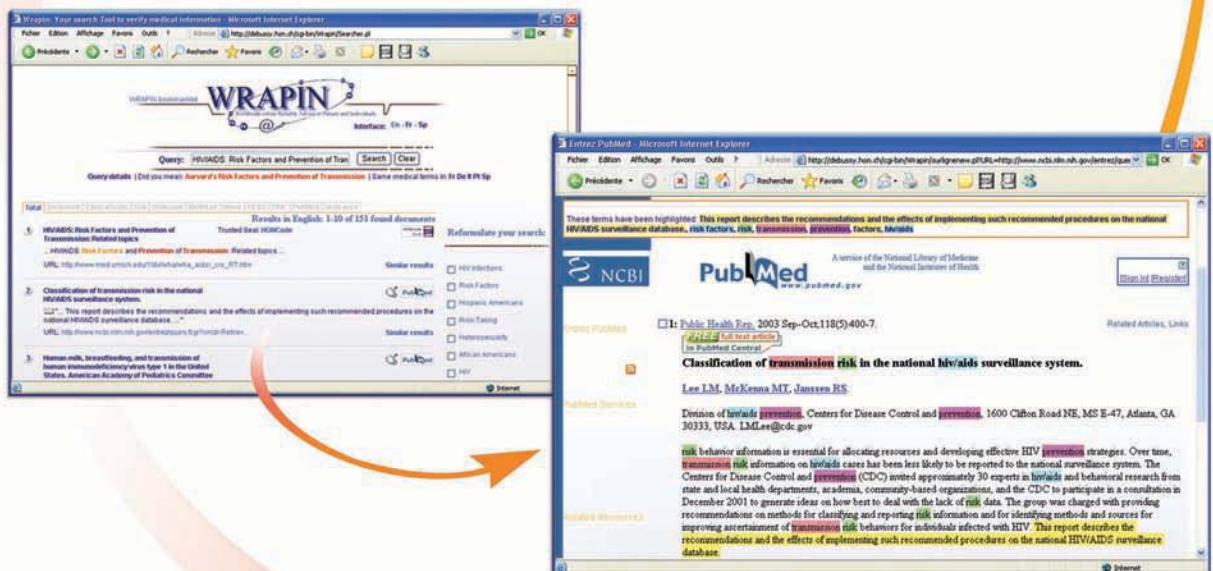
Wrapin: Your search Tool to verify medical information - Microsoft Internet Explorer

Fichier Edition Affichage Favoris Outils ?

Adresse http://debussy.hon.ch/cgi-bin/Wrapin/Searcher.pl

OK

Précédente Rechercher Favoris

WRAPIN

Interface: En - Fr - Sp

Query: HIV/AIDS: Risk Factors and Prevention of Tran Search Clear

Query details | Did you mean: Harvard's Risk Factors and Prevention of Transmission | Same medical terms in: fr De It Pt Sp

Total

Results in English: 1-10 of 151 found documents

1. HIV/AIDS: Risk Factors and Prevention of Transmission: Related topics

Trusted Seal: HONCode

... HIV/AIDS: Risk Factors and Prevention of Transmission: Related topics ...

URL: http://www.med.umich.edu/1libr/aha/aha_aidsr_crs_RT.htm

Similar results

2. Classification of transmission risk in the national HIV/AIDS surveillance system.

"... This report describes the recommendations and the effects of implementing such recommended procedures on the national HIV/AIDS surveillance database. ..."

URL: http://www.ncbi.nlm.nih.gov/entrez/query.fcgi?cmd=Retriev...

Similar results

3. Human milk, breastfeeding, and transmission of human immunodeficiency virus type 1 in the United States. American Academy of Pediatrics Committee

Reformulate your search:

HIV Infections

Risk Factors

Hispanic Americans

Risk Taking

Heterosexuality

African Americans

HIV

Internet

Entrez PubMed - Microsoft Internet Explorer

Fichier Edition Affichage Favoris Outils ?

Adresse http://debussy.hon.ch/cgi-bin/Wrapin/surligneme.pl?URL=http://www.ncbi.nlm.nih.gov/entrez/que

OK

Précédente Rechercher Favoris

These terms have been highlighted: This report describes the recommendations and the effects of implementing such recommended procedures on the national HIV/AIDS surveillance database., risk factors, risk, transmission, prevention, factors, hiv/aids

NCBI

PubMed www.pubmed.gov

A service of the National Library of Medicine and the National Institutes of Health

[Sign In] [Register]

Entrez PubMed

PubMed Services

Related Resources

1: Public Health Rep. 2003 Sep-Oct;118(5):400-7.

Related Articles, Links

FREE full text article in PubMed Central

Classification of transmission risk in the national hiv/aids surveillance system.

Lee LM, McKenna MT, Janssen RS.

Division of hiv/aids prevention, Centers for Disease Control and prevention, 1600 Clifton Road NE, MS E-47, Atlanta, GA 30333, USA. LMLee@cdc.gov

risk behavior information is essential for allocating resources and developing effective HIV prevention strategies. Over time, transmission risk information on hiv/aids cases has been less likely to be reported to the national surveillance system. The Centers for Disease Control and prevention (CDC) invited approximately 30 experts in hiv/aids and behavioral research from state and local health departments, academia, community-based organizations, and the CDC to participate in a consultation in December 2001 to generate ideas on how best to deal with the lack of risk data. The group was charged with providing recommendations on methods for classifying and reporting risk information and for identifying methods and sources for improving ascertainment of transmission risk behaviors for individuals infected with HIV. This report describes the recommendations and the effects of implementing such recommended procedures on the national HIV/AIDS surveillance database.

Internet